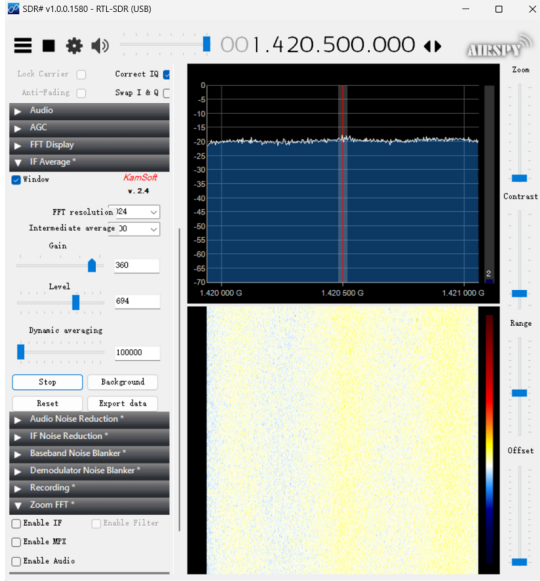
SDR# v1.0.0.1580 - RTL-SDR (USB)

001.420.500.000

AIRSPY

Lock Carrier
Correct IQ
Anti-Fading
Swap I & Q

Audio
AGC
FFT Display
IF Average *

Window
KamSoft
v. 2.4

FFT resolution 324
Intermediate average 30

Gain
360

Level
694

Dynamic averaging
100000

Stop
Background
Reset
Export data

Audio Noise Reduction *
IF Noise Reduction *
Baseband Noise Blanker *
Demodulator Noise Blanker *
Recording *
Zoom FFT *

Enable IF
Enable Filter
Enable MPX
Enable Audio

0
-5
-10
-15
-20
-25
-30
-35
-40
-45
-50
-55
-60
-65
-70

1.420 000 G
1.420 500 G
1.421 000 G

Zoom
Contrast
Range
Offset